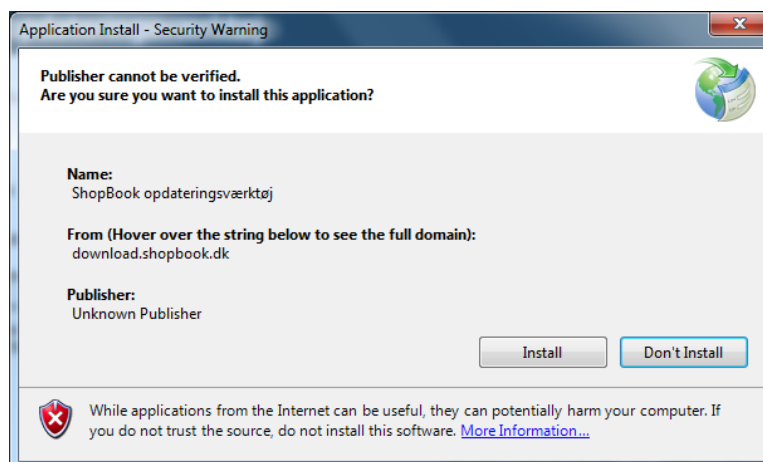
Application Install - Security Warning

Publisher cannot be verified.
Are you sure you want to install this application?

Name:
ShopBook opdateringsværktøj

From (Hover over the string below to see the full domain):
download.shopbook.dk

Publisher:
Unknown Publisher

Install

Don't Install

While applications from the Internet can be useful, they can potentially harm your computer. If you do not trust the source, do not install this software. More Information...